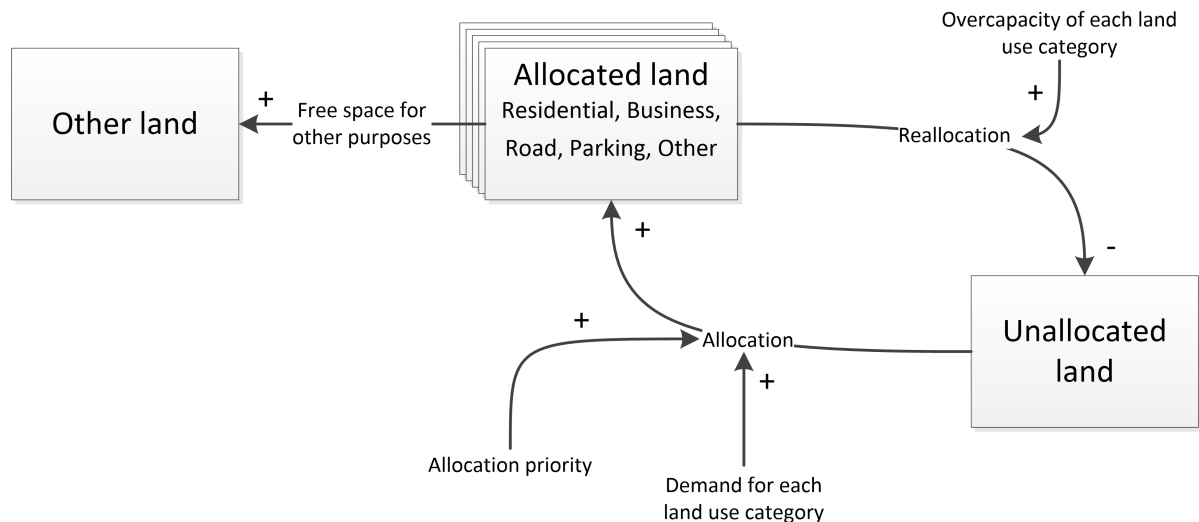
Other land

+

Free space for other purposes

Allocated land
Residential, Business, Road, Parking, Other

Overcapacity of each land use category

+

Reallocation

-

+

Unallocated land

+

Allocation

+

Allocation priority

Demand for each land use category